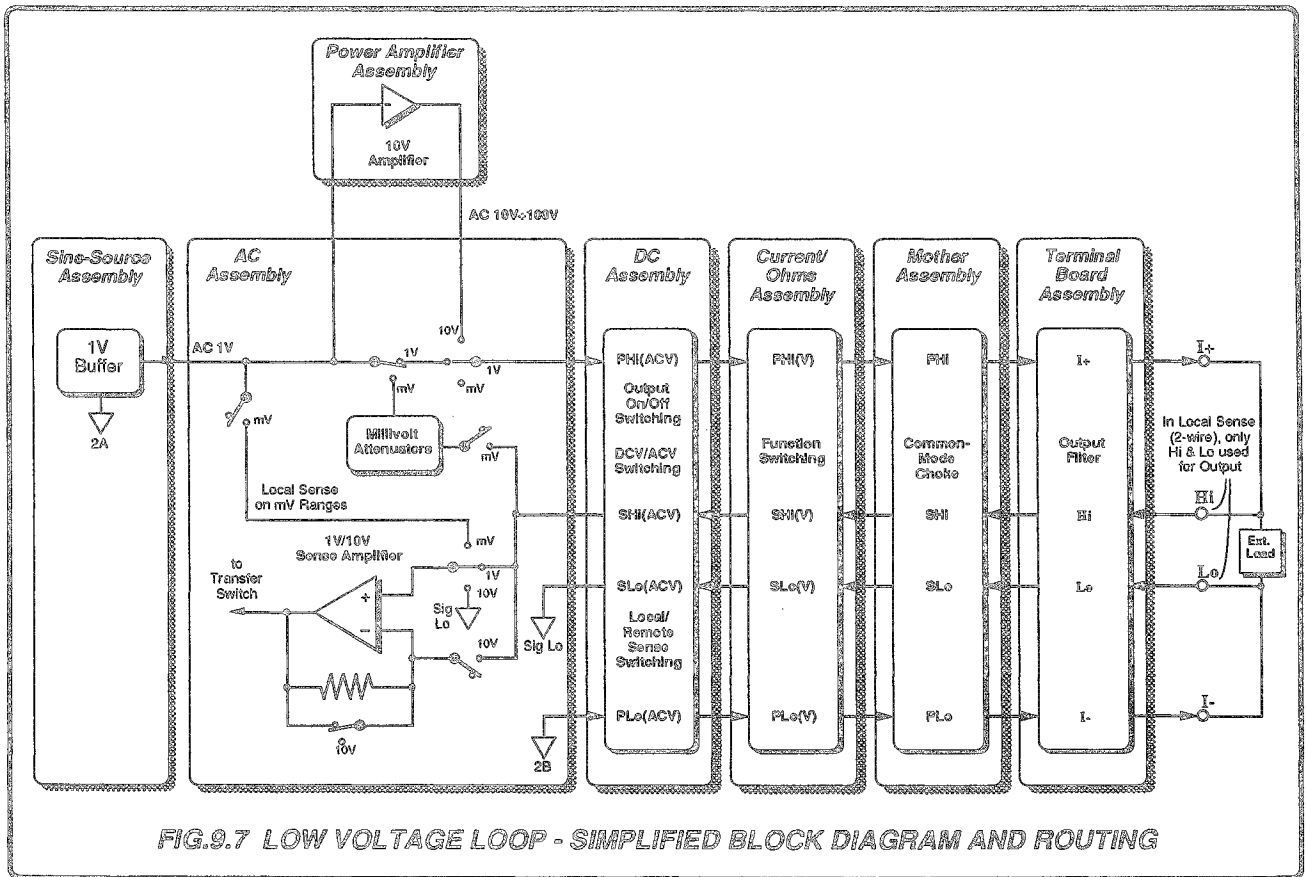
Power Amplifier Assembly

10V Amplifier

AC 10V-100V

Sine-Source Assembly

1V Buffer

2A

AC Assembly

AC 1V

1V

10V

1V

mV

mV

mV

Millivolt Attenuators

mV

Local Sense on mV Ranges

1V/10V Sense Amplifier

mV

1V

10V

to Transfer Switch

+

-

Sig Lo

10V

10V

Sig Lo

2B

DC Assembly

PHI(ACV)

Output On/Off Switching

DCV/ACV Switching

SHI(ACV)

SLo(ACV)

Local/ Remote Sense Switching

PLo(ACV)

Current/ Ohms Assembly

PHI(V)

Function Switching

SHI(V)

SLo(V)

PLo(V)

Mother Assembly

PHI

Common-Mode Choke

SHI

SLo

PLo

Terminal Board Assembly

I+

Output Filter

Hi

Lo

I-

I+

In Local Sense (2-wire), only Hi & Lo used for Output

Hi

Lo

Ext. Load

I-

FIG.9.7 LOW VOLTAGE LOOP - SIMPLIFIED BLOCK DIAGRAM AND ROUTING